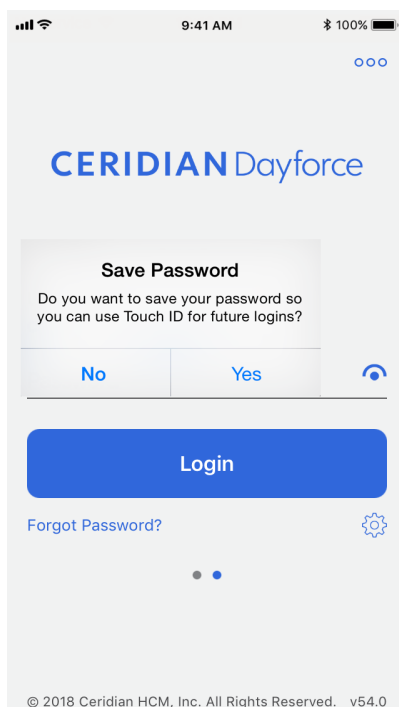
9:41 AM

100%

CERIDIAN Dayforce

Save Password

Do you want to save your password so you can use Touch ID for future logins?

No

Yes

Login

Forgot Password?

© 2018 Ceridian HCM, Inc. All Rights Reserved. v54.0